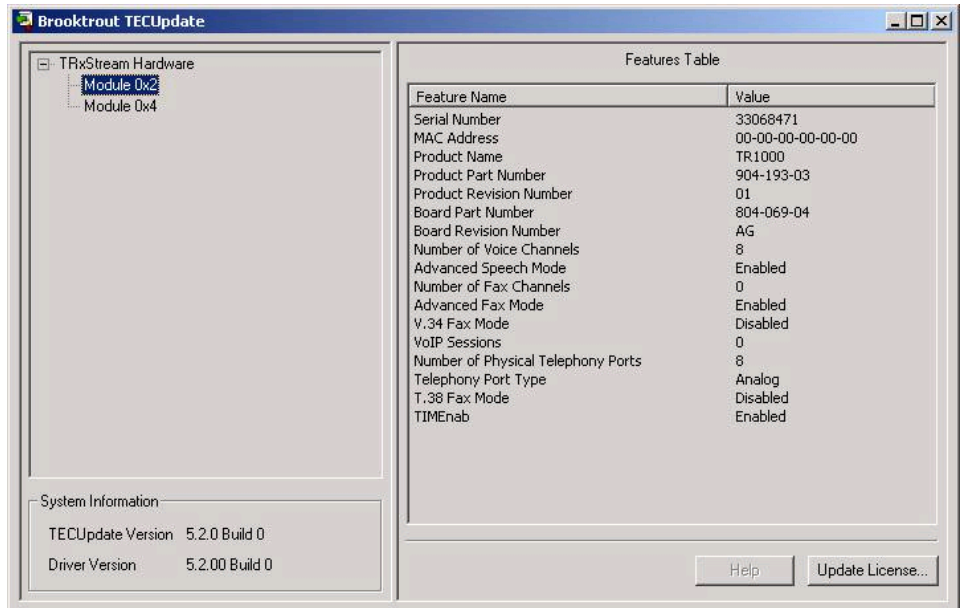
Brooktrout TECUpdate

TRxStream Hardware
Module 0x2
Module 0x4

System Information
TECUpdate Version 5.2.0 Build 0
Driver Version 5.2.00 Build 0

Features Table

| Feature Name | Value |
|---|---|
| Serial Number | 33068471 |
| MAC Address | 00-00-00-00-00-00 |
| Product Name | TR1000 |
| Product Part Number | 904-193-03 |
| Product Revision Number | 01 |
| Board Part Number | 804-069-04 |
| Board Revision Number | AG |
| Number of Voice Channels | 8 |
| Advanced Speech Mode | Enabled |
| Number of Fax Channels | 0 |
| Advanced Fax Mode | Enabled |
| V.34 Fax Mode | Disabled |
| VoIP Sessions | 0 |
| Number of Physical Telephony Ports | 8 |
| Telephony Port Type | Analog |
| T.38 Fax Mode | Disabled |
| TIMEnab | Enabled |

Help
Update License...